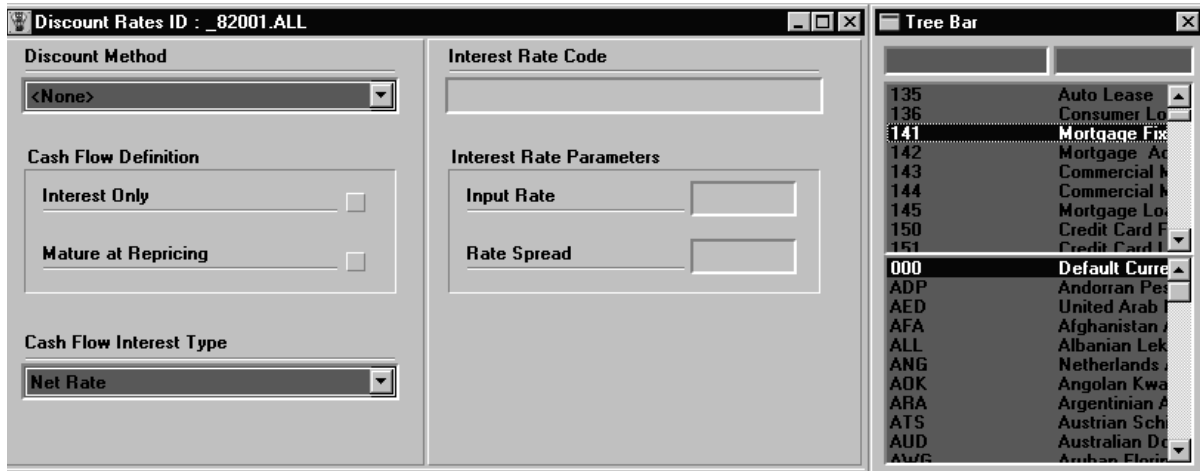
Discount Rates ID : _82001.ALL

Discount Method

<None>

Cash Flow Definition

Interest Only

Mature at Repricing

Cash Flow Interest Type

Net Rate

Interest Rate Code

Interest Rate Parameters

Input Rate

Rate Spread

Tree Bar

| | |
|---|---|
| 135 | Auto Lease |
| 136 | Consumer Lo |
| 141 | Mortgage Fix |
| 142 | Mortgage Ac |
| 143 | Commercial M |
| 144 | Commercial M |
| 145 | Mortgage Loa |
| 150 | Credit Card F |
| 151 | Credit Card L |

| | |
|---|---|
| 000 | Default Curre |
| ADP | Andorran Pes |
| AED | United Arab |
| AFA | Afghanistan A |
| ALL | Albanian Lek |
| ANG | Netherlands A |
| AOK | Angolan Kwa |
| ARA | Argentinian A |
| ATS | Austrian Schi |
| AUD | Australian Do |
| AWG | Aruban Florin |